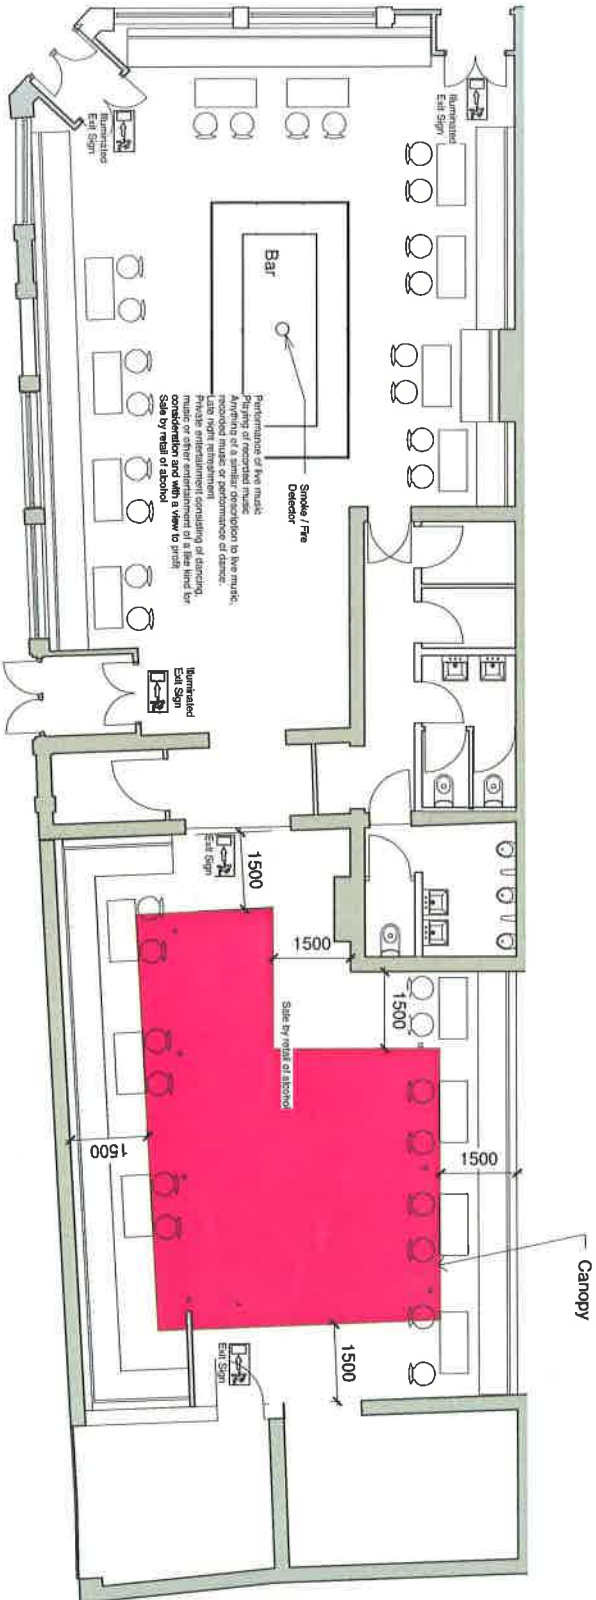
Illuminated Exit Sign

Illuminated Exit Sign

Bar

Smoke / Fire Detector

Performance of live music
Playing of recorded music
Anything of a similar description to live music, recorded music or performance of dance.
Late night refreshment
Private entertainment consisting of dancing, music or other entertainment of a like kind for consideration and with a view to profit
Sale by retail of alcohol

Illuminated Exit Sign

Exit Sign

1500

1500

1500

Sale by retail of alcohol

1500

1500

Canopy

Exit Sign

1500